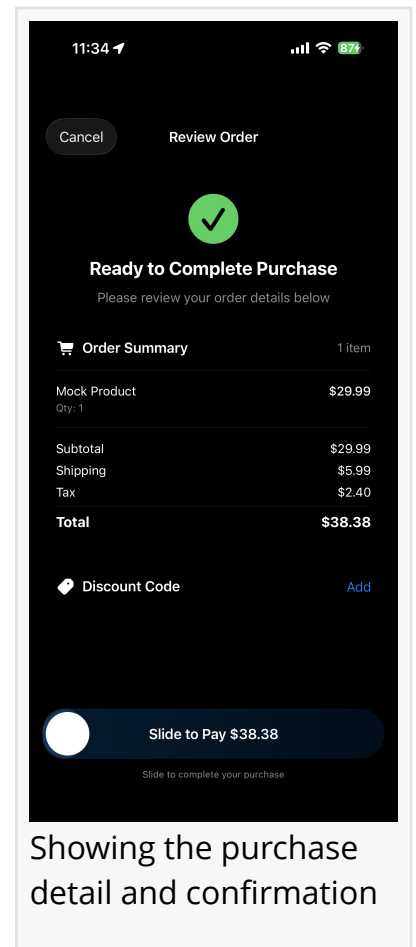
11:34

87

Cancel

Review Order

Ready to Complete Purchase

Please review your order details below

Order Summary

1 item

Mock Product

Qty: 1

$29.99

| | |
|---|---|
| Subtotal | $29.99 |
| Shipping | $5.99 |
| Tax | $2.40 |
| **Total** | **$38.38** |

Discount Code

Add

Slide to Pay $38.38

Slide to complete your purchase

Showing the purchase detail and confirmation